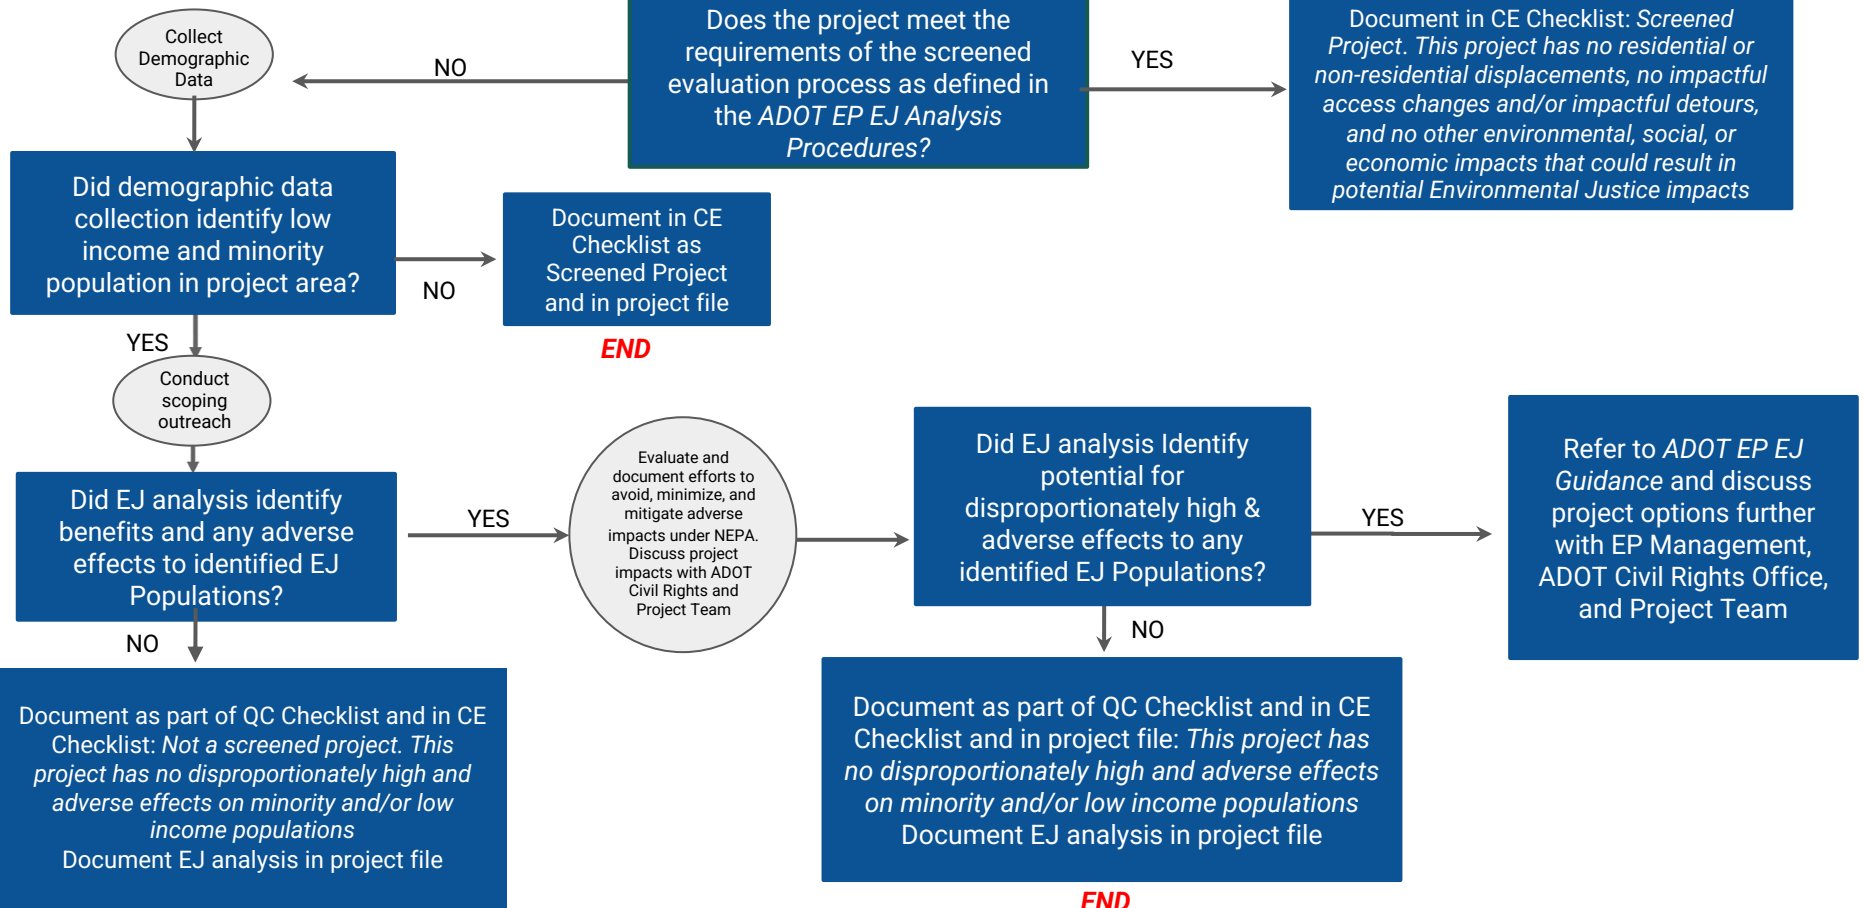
Does the project meet the requirements of the screened evaluation process as defined in the *ADOT EP EJ Analysis Procedures?*

NO

YES

Document in CE Checklist: *Screened Project. This project has no residential or non-residential displacements, no impactful access changes and/or impactful detours, and no other environmental, social, or economic impacts that could result in potential Environmental Justice impacts*

Collect Demographic Data

Did demographic data collection identify low income and minority population in project area?

NO

Document in CE Checklist as Screened Project and in project file

END

YES

Conduct scoping outreach

Did EJ analysis identify benefits and any adverse effects to identified EJ Populations?

YES

Evaluate and document efforts to avoid, minimize, and mitigate adverse impacts under NEPA. Discuss project impacts with ADOT Civil Rights and Project Team

Did EJ analysis Identify potential for disproportionately high & adverse effects to any identified EJ Populations?

YES

Refer to *ADOT EP EJ Guidance* and discuss project options further with EP Management, ADOT Civil Rights Office, and Project Team

NO

NO

Document as part of QC Checklist and in CE Checklist: *Not a screened project. This project has no disproportionately high and adverse effects on minority and/or low income populations*
Document EJ analysis in project file

Document as part of QC Checklist and in CE Checklist and in project file: *This project has no disproportionately high and adverse effects on minority and/or low income populations*
Document EJ analysis in project file

END